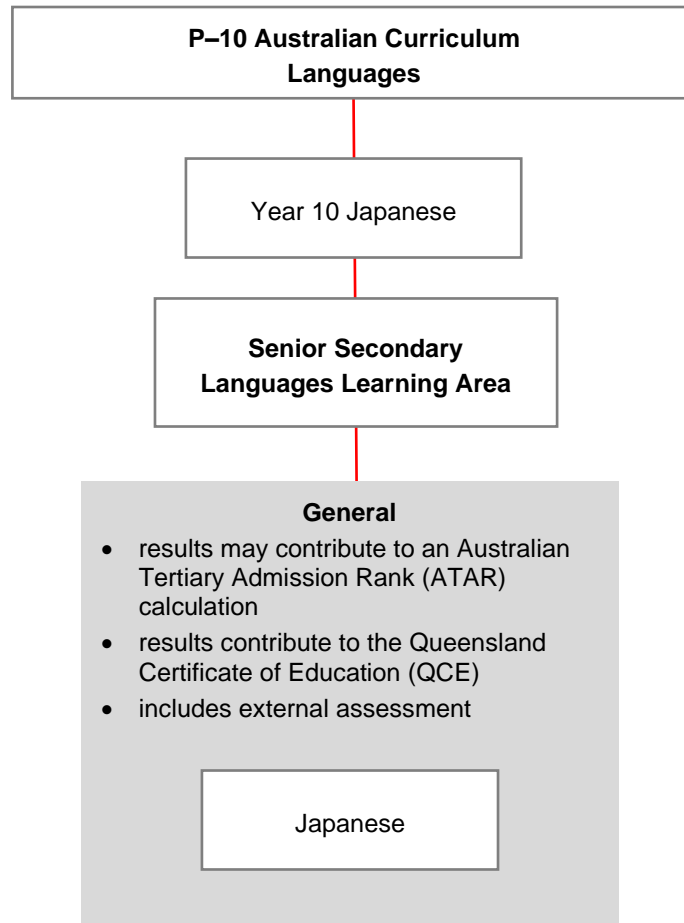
P–10 Australian Curriculum
Languages

Year 10 Japanese

Senior Secondary
Languages Learning Area

General

- results may contribute to an Australian Tertiary Admission Rank (ATAR) calculation
- results contribute to the Queensland Certificate of Education (QCE)
- includes external assessment

Japanese